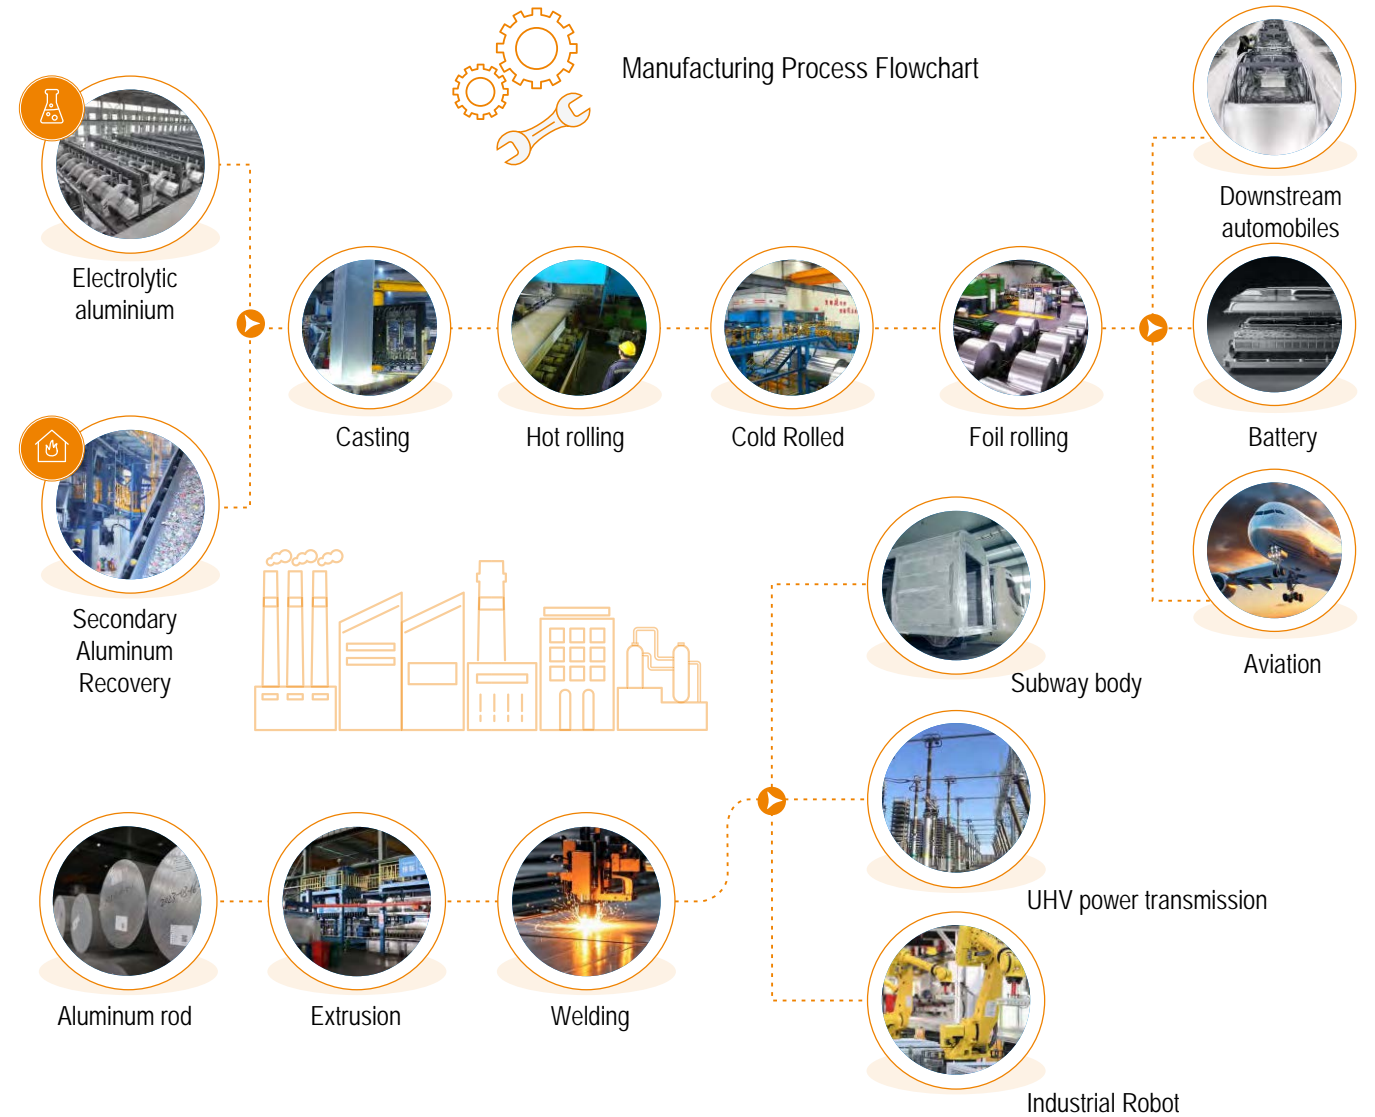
Manufacturing Process Flowchart

Electrolytic aluminium

Secondary Aluminum Recovery

Casting

Hot rolling

Cold Rolled

Foil rolling

Downstream automobiles

Battery

Aviation

Subway body

UHV power transmission

Industrial Robot

Aluminum rod

Extrusion

Welding